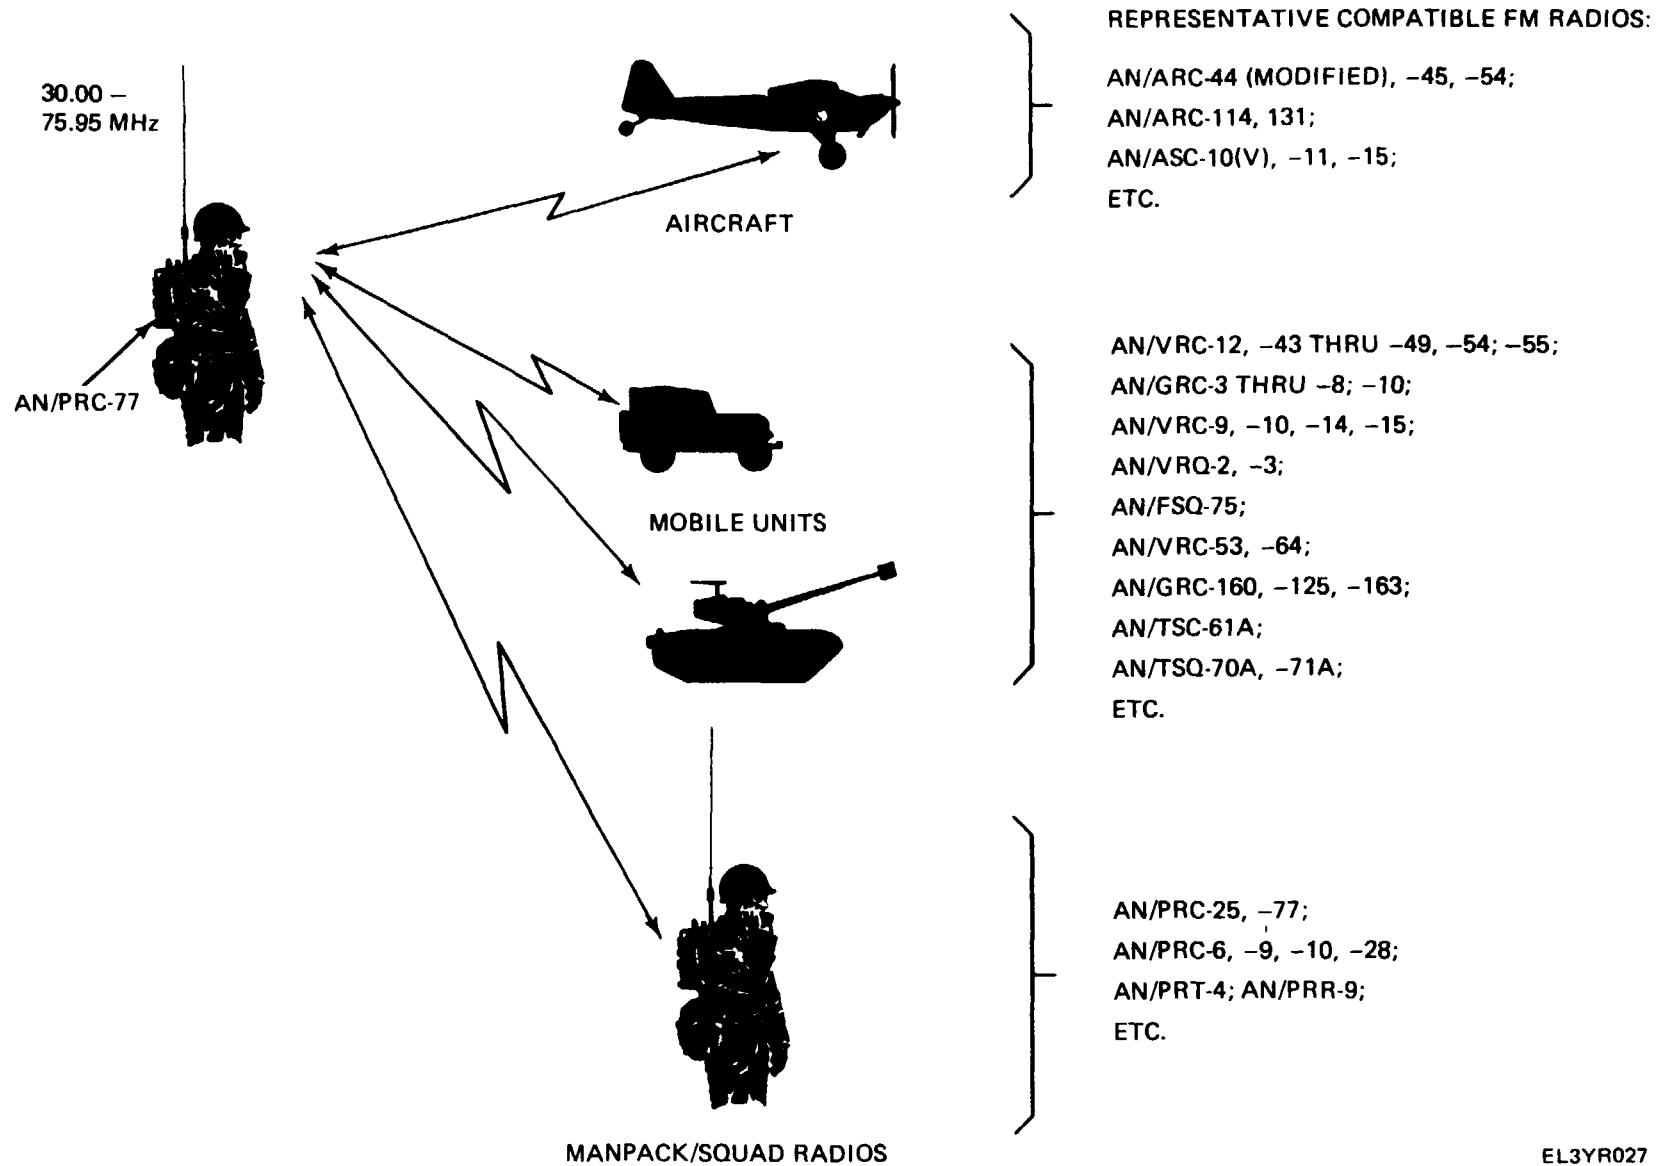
30.00 –
75.95 MHz

AN/PRC-77

AIRCRAFT

MOBILE UNITS

MANPACK/SQUAD RADIOS

REPRESENTATIVE COMPATIBLE FM RADIOS:

AN/ARC-44 (MODIFIED), –45, –54;
AN/ARC-114, 131;
AN/ASC-10(V), –11, –15;
ETC.

AN/VRC-12, –43 THRU –49, –54; –55;
AN/GRC-3 THRU –8; –10;
AN/VRC-9, –10, –14, –15;
AN/VRQ-2, –3;
AN/FSQ-75;
AN/VRC-53, –64;
AN/GRC-160, –125, –163;
AN/TSC-61A;
AN/TSQ-70A, –71A;
ETC.

AN/PRC-25, –77;
AN/PRC-6, –9, –10, –28;
AN/PRT-4; AN/PRR-9;
ETC.

EL3YR027